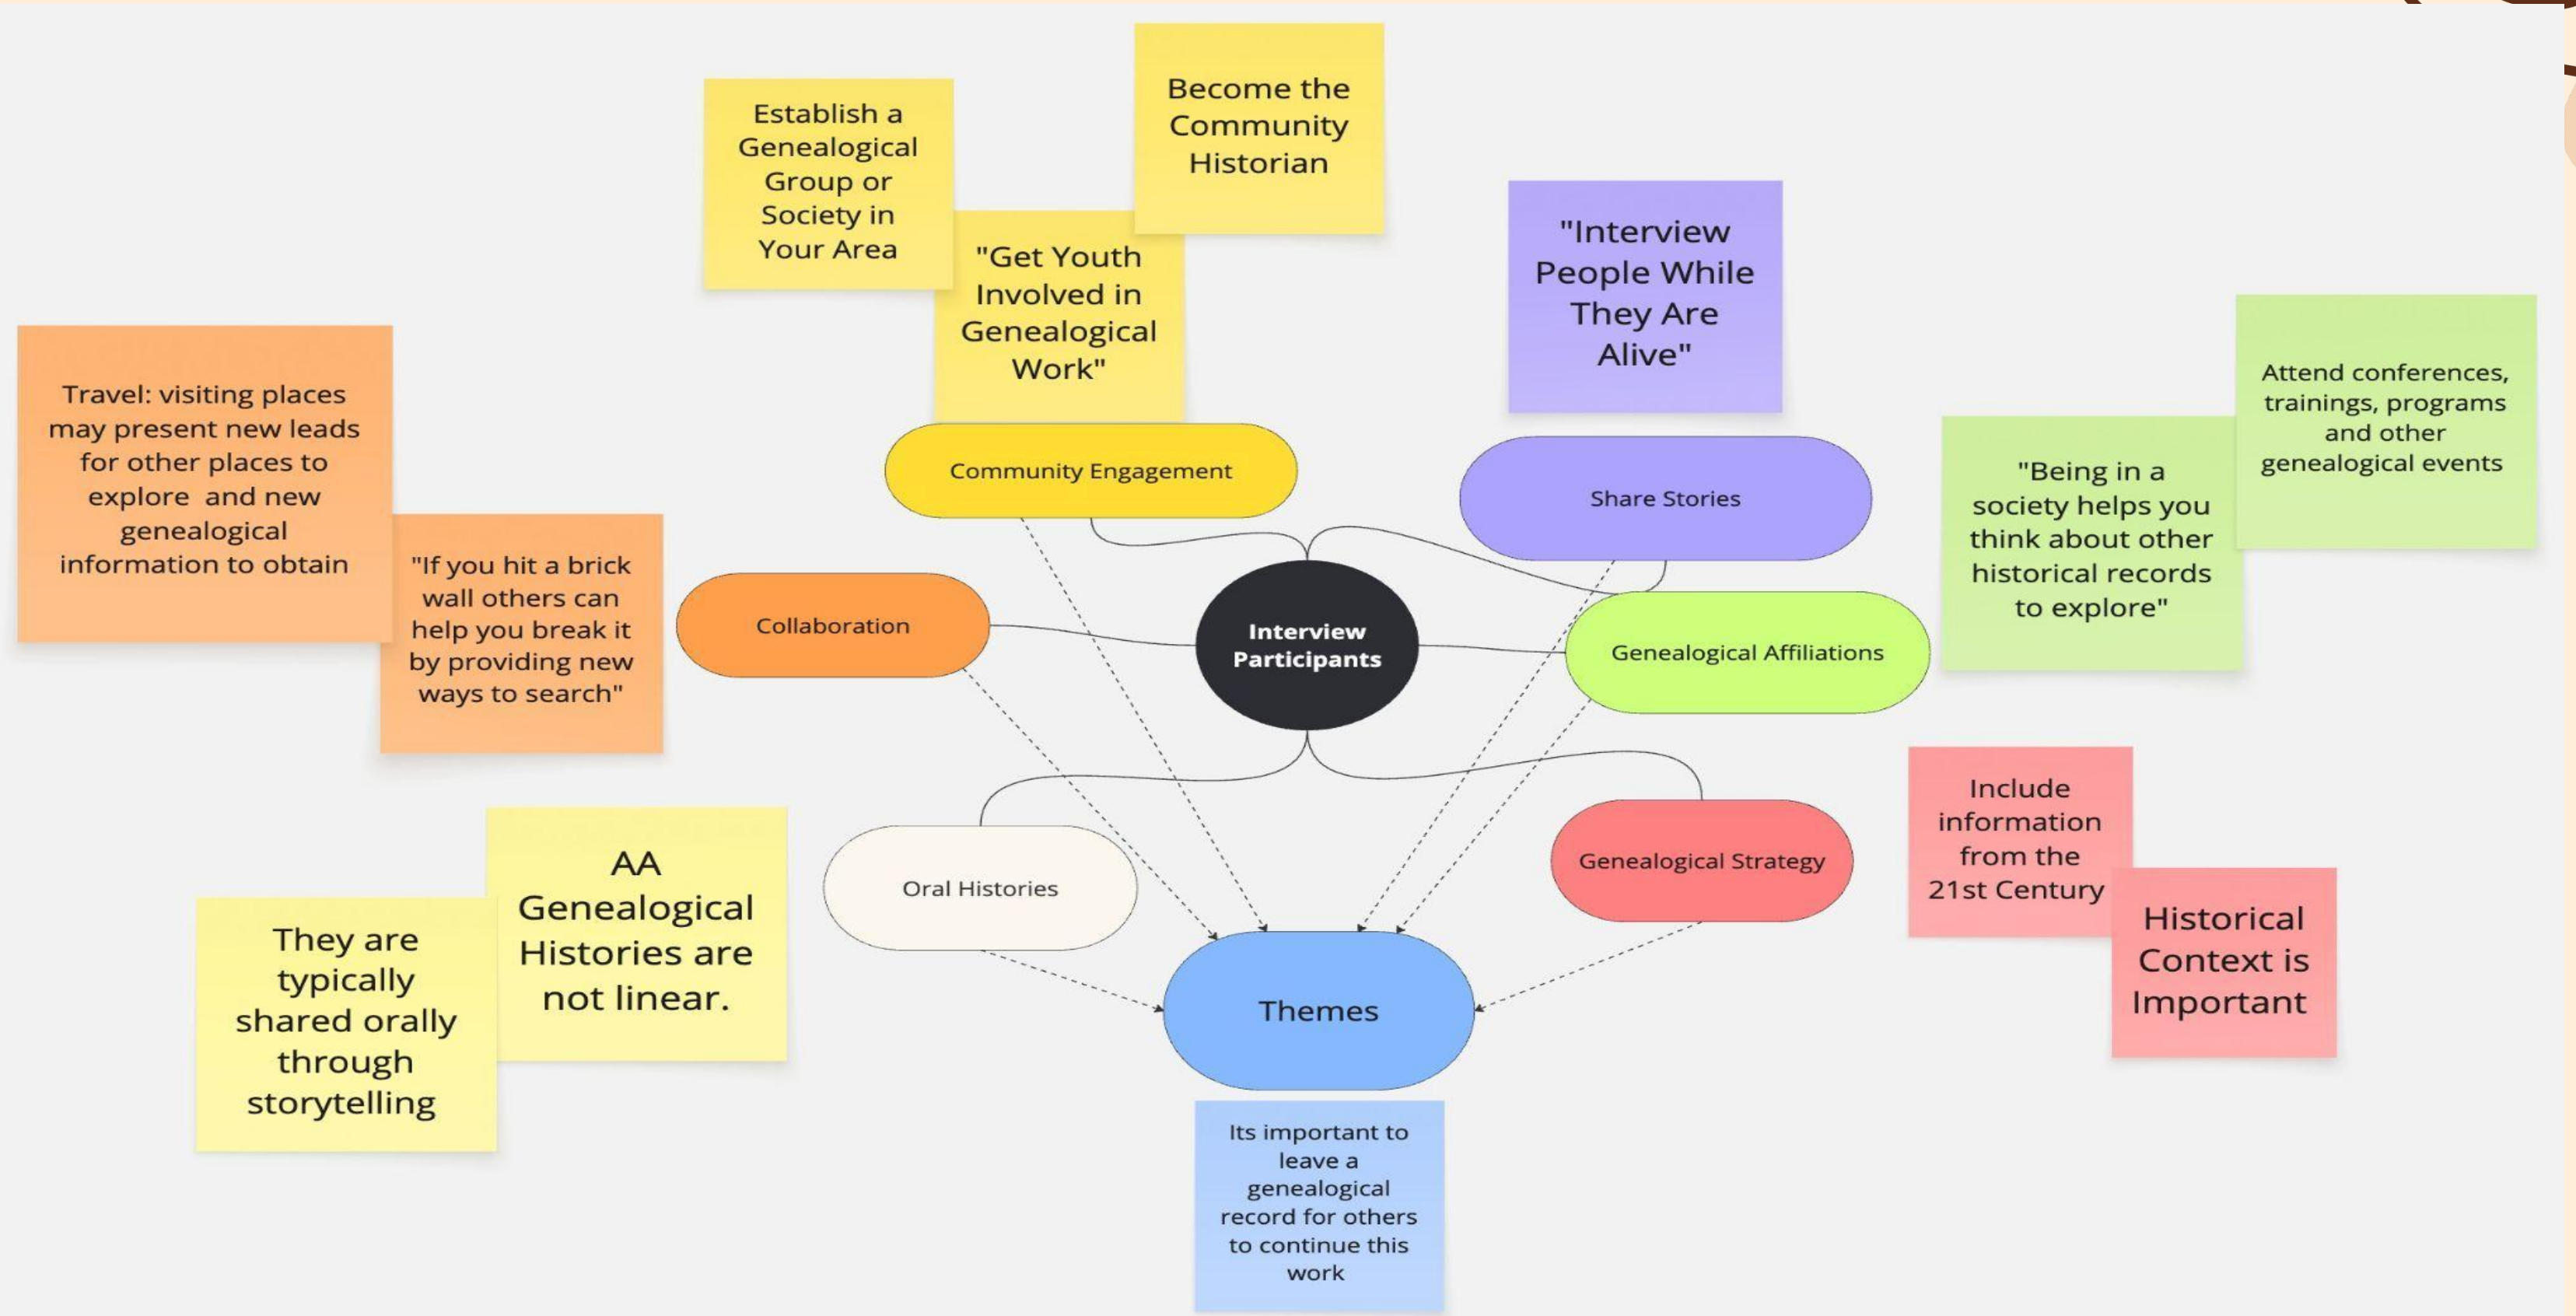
Establish a Genealogical Group or Society in Your Area

Become the Community Historian

"Get Youth Involved in Genealogical Work"

"Interview People While They Are Alive"

Travel: visiting places may present new leads for other places to explore and new genealogical information to obtain

"If you hit a brick wall others can help you break it by providing new ways to search"

Attend conferences, trainings, programs and other genealogical events

"Being in a society helps you think about other historical records to explore"

Community Engagement

Share Stories

Collaboration

Interview Participants

Genealogical Affiliations

Oral Histories

Genealogical Strategy

Themes

Include information from the 21st Century

Historical Context is Important

AA Genealogical Histories are not linear.

They are typically shared orally through storytelling

Its important to leave a genealogical record for others to continue this work